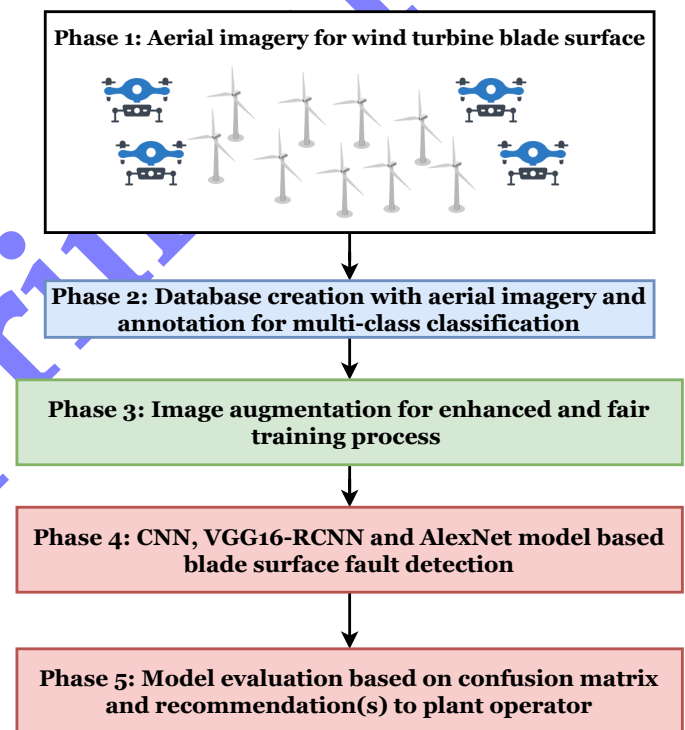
Phase 1: Aerial imagery for wind turbine blade surface

Phase 2: Database creation with aerial imagery and annotation for multi-class classification

Phase 3: Image augmentation for enhanced and fair training process

Phase 4: CNN, VGG16-RCNN and AlexNet model based blade surface fault detection

Phase 5: Model evaluation based on confusion matrix and recommendation(s) to plant operator